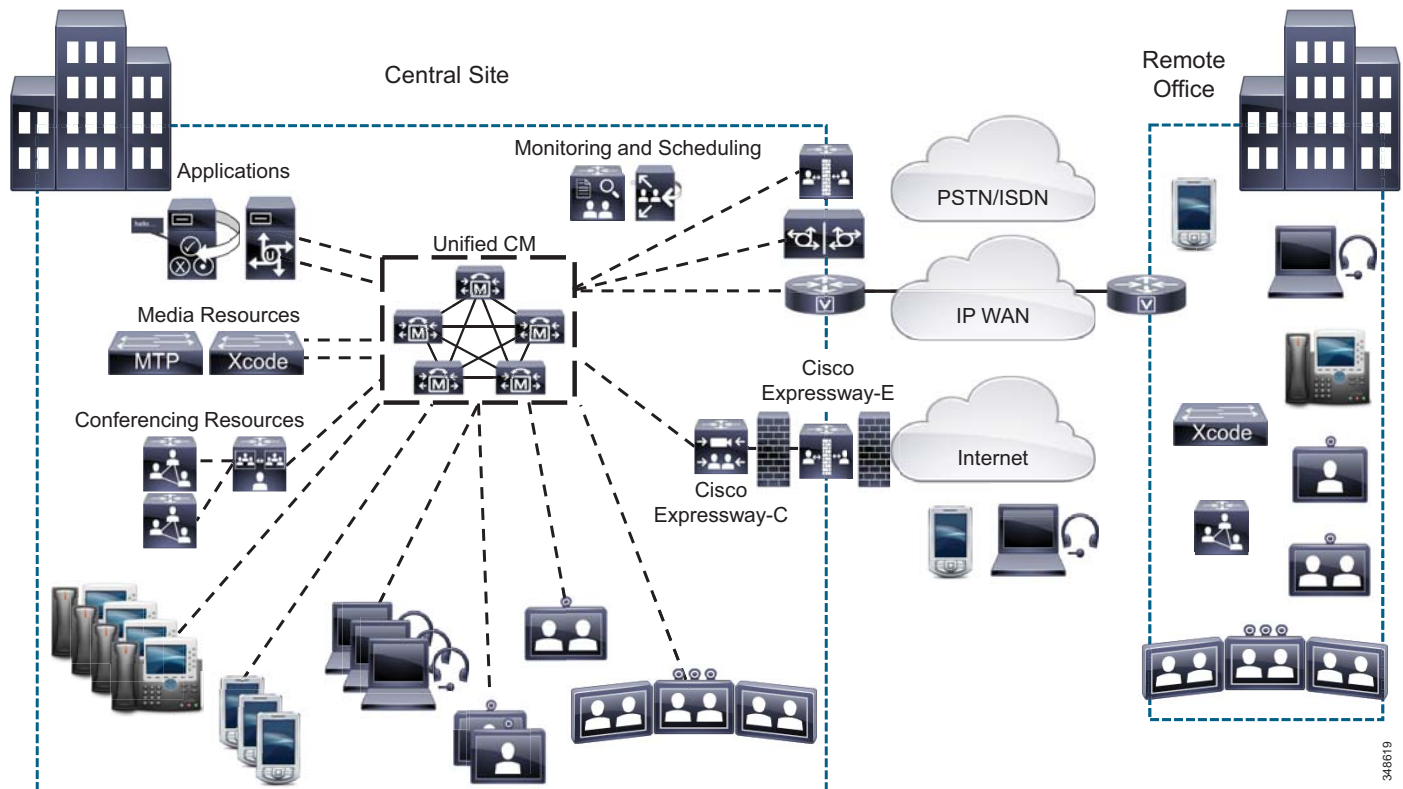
Central Site

Remote Office

Applications

hello

Monitoring and Scheduling

PSTN/ISDN

Unified CM

IP WAN

Media Resources

MTP

Xcode

Cisco Expressway-E

Conferencing Resources

Internet

Xcode

Cisco Expressway-C

348619